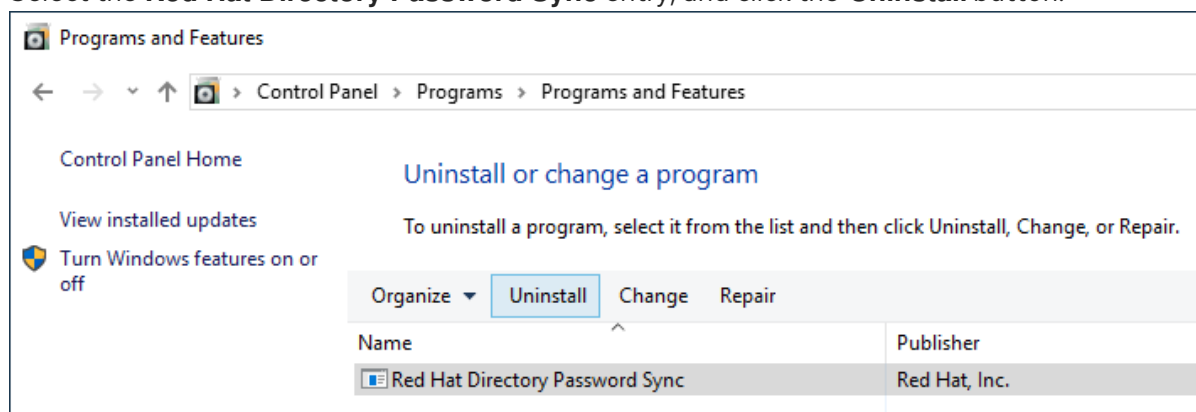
Select the **Red Hat Directory Password Sync** entry, and click the **Uninstall** button.

Programs and Features

Control Panel › Programs › Programs and Features

Control Panel Home

View installed updates

Turn Windows features on or off

Uninstall or change a program

To uninstall a program, select it from the list and then click Uninstall, Change, or Repair.

Organize ▾ Uninstall Change Repair

| Name | Publisher |
|---|---|
| Red Hat Directory Password Sync | Red Hat, Inc. |